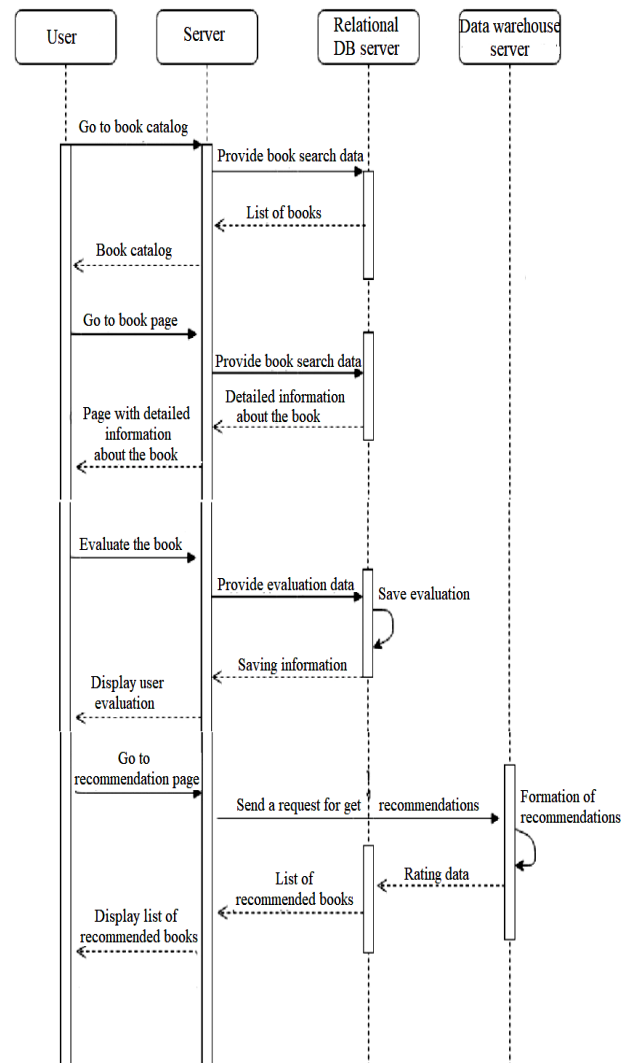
User

Server

Relational DB server

Data warehouse server

Go to book catalog

Provide book search data

List of books

Book catalog

Go to book page

Provide book search data

Detailed information about the book

Page with detailed information about the book

Evaluate the book

Provide evaluation data

Save evaluation

Saving information

Display user evaluation

Go to recommendation page

Send a request for get recommendations

Formation of recommendations

Rating data

List of recommended books

Display list of recommended books